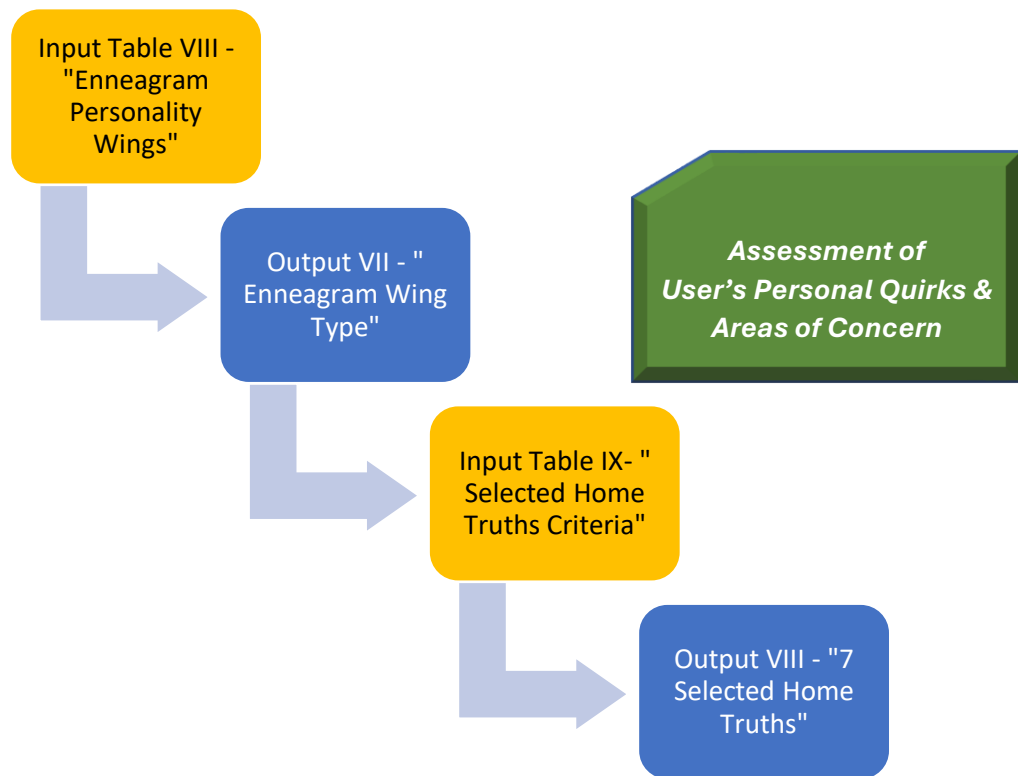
Input Table VIII - "Enneagram Personality Wings"

Output VII - " Enneagram Wing Type"

Assessment of User's Personal Quirks & Areas of Concern

Input Table IX- " Selected Home Truths Criteria"

Output VIII - "7 Selected Home Truths"